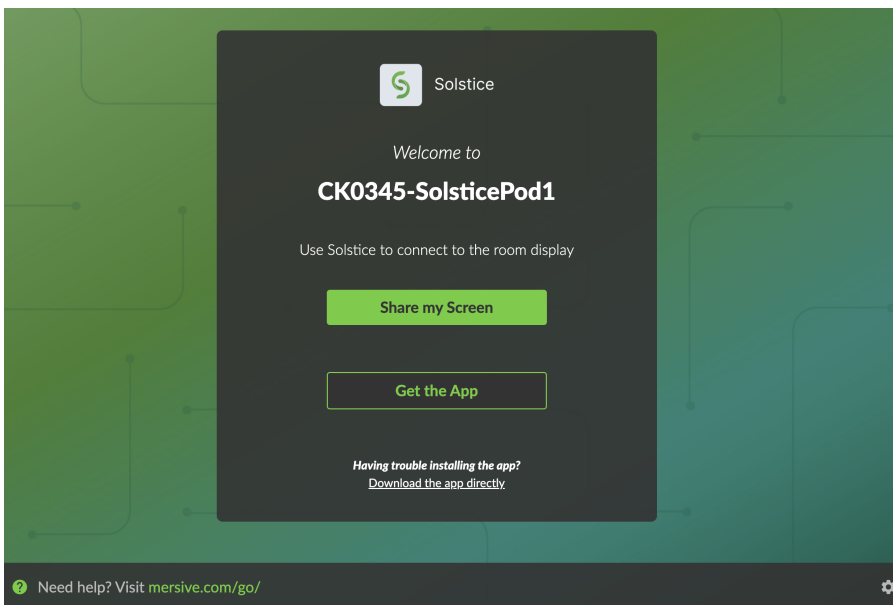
Solstice

Welcome to

CK0345-SolsticePod1

Use Solstice to connect to the room display

Share my Screen

Get the App

Having trouble installing the app?
Download the app directly

Need help? Visit mersive.com/go/